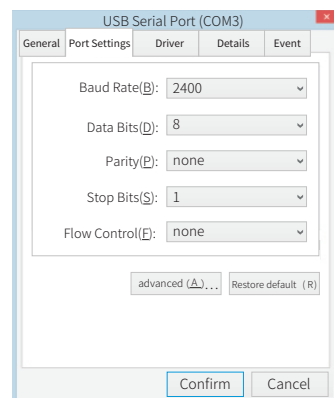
USB Serial Port (COM3)

General Port Settings Driver Details Event

Baud Rate(B): 2400

Data Bits(D): 8

Parity(P): none

Stop Bits(S): 1

Flow Control(F): none

advanced (A)... Restore default (R)

Confirm Cancel